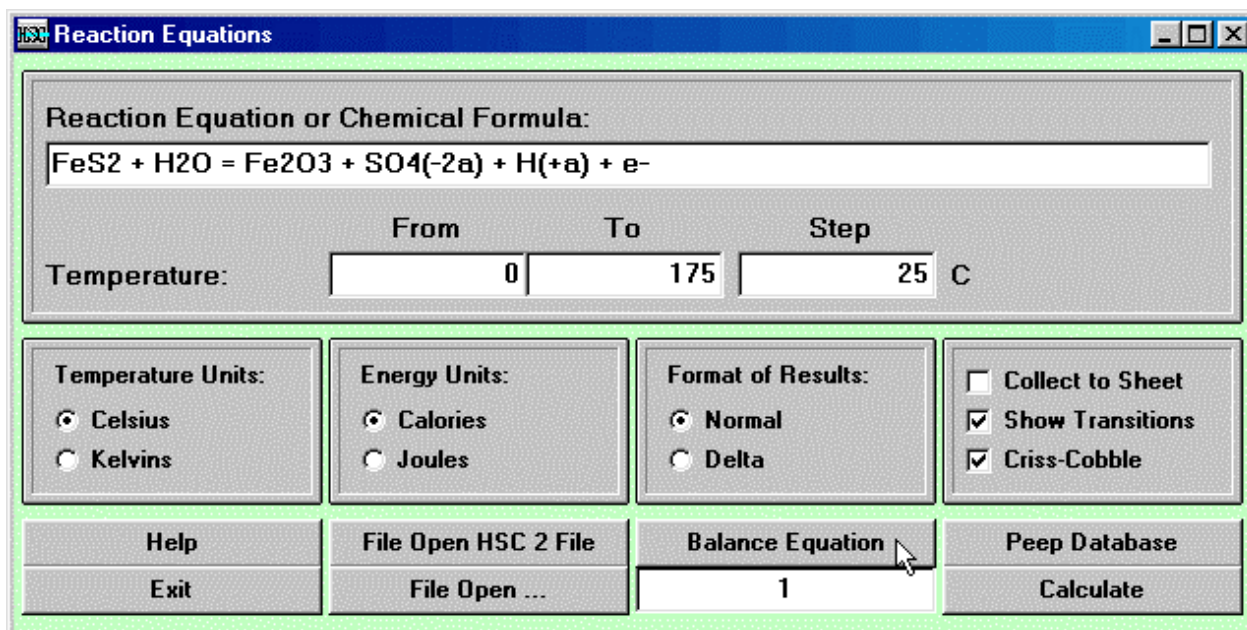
Reaction Equations

Reaction Equation or Chemical Formula:

FeS2 + H2O = Fe2O3 + SO4(-2a) + H(+a) + e-

From To Step

Temperature: 0 175 25 C

Temperature Units:
Celsius
Kelvins

Energy Units:
Calories
Joules

Format of Results:
Normal
Delta

Collect to Sheet
Show Transitions
Criss-Cobble

Help
Exit
File Open HSC 2 File
File Open ...
Balance Equation
1
Peep Database
Calculate